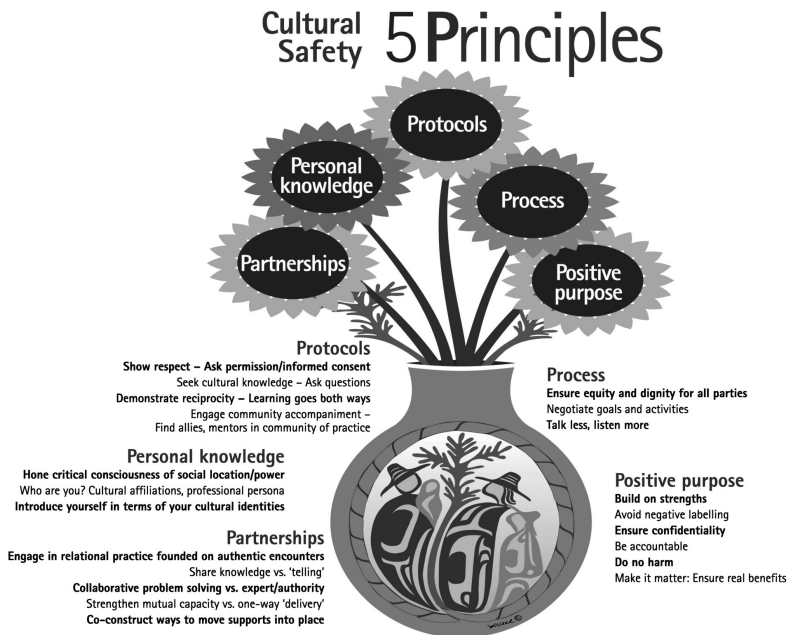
Cultural Safety 5 Principles

Protocols

Personal knowledge

Process

Partnerships

Positive purpose

Protocols
Show respect – Ask permission/informed consent
Seek cultural knowledge – Ask questions
Demonstrate reciprocity – Learning goes both ways
Engage community accompaniment – Find allies, mentors in community of practice

Personal knowledge
Hone critical consciousness of social location/power
Who are you? Cultural affiliations, professional persona
Introduce yourself in terms of your cultural identities

Partnerships
Engage in relational practice founded on authentic encounters
Share knowledge vs. 'telling'
Collaborative problem solving vs. expert/authority
Strengthen mutual capacity vs. one-way 'delivery'
Co-construct ways to move supports into place

Process
Ensure equity and dignity for all parties
Negotiate goals and activities
Talk less, listen more

Positive purpose
Build on strengths
Avoid negative labelling
Ensure confidentiality
Be accountable
Do no harm
Make it matter: Ensure real benefits

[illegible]